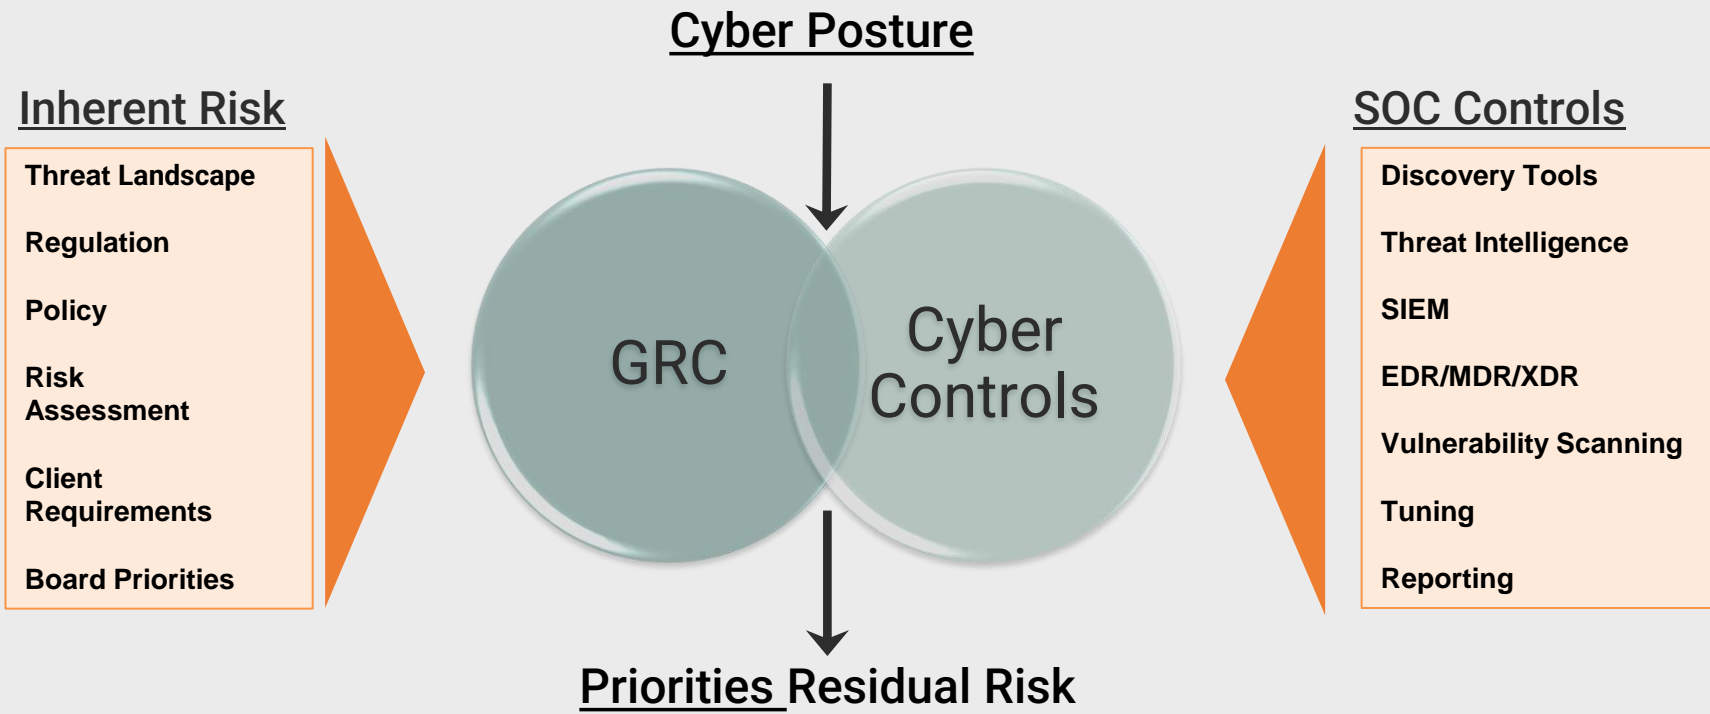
Cyber Posture

Inherent Risk

Threat Landscape

Regulation

Policy

Risk Assessment

Client Requirements

Board Priorities

GRC

Cyber Controls

SOC Controls

Discovery Tools

Threat Intelligence

SIEM

EDR/MDR/XDR

Vulnerability Scanning

Tuning

Reporting

Priorities Residual Risk